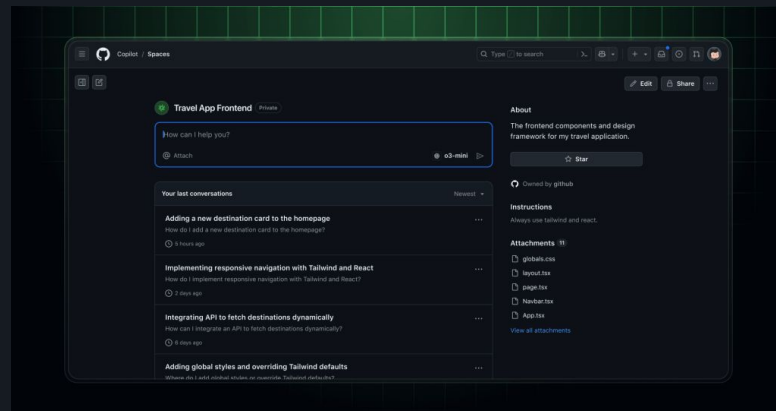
Copilot / Spaces

Type / to search

Edit
Share

Travel App Frontend Private

How can I help you?

Attach
o3-mini

Your last conversations
Newest

Adding a new destination card to the homepage
How do I add a new destination card to the homepage?
5 hours ago

Implementing responsive navigation with Tailwind and React
How do I implement responsive navigation with Tailwind and React?
2 days ago

Integrating API to fetch destinations dynamically
How can I integrate an API to fetch destinations dynamically?
6 days ago

Adding global styles and overriding Tailwind defaults
Where do I add global styles or override Tailwind defaults?

About
The frontend components and design framework for my travel application.

Star

Owned by github

Instructions
Always use tailwind and react.

Attachments 11
globals.css
layout.tsx
page.tsx
Navbar.tsx
App.tsx
View all attachments